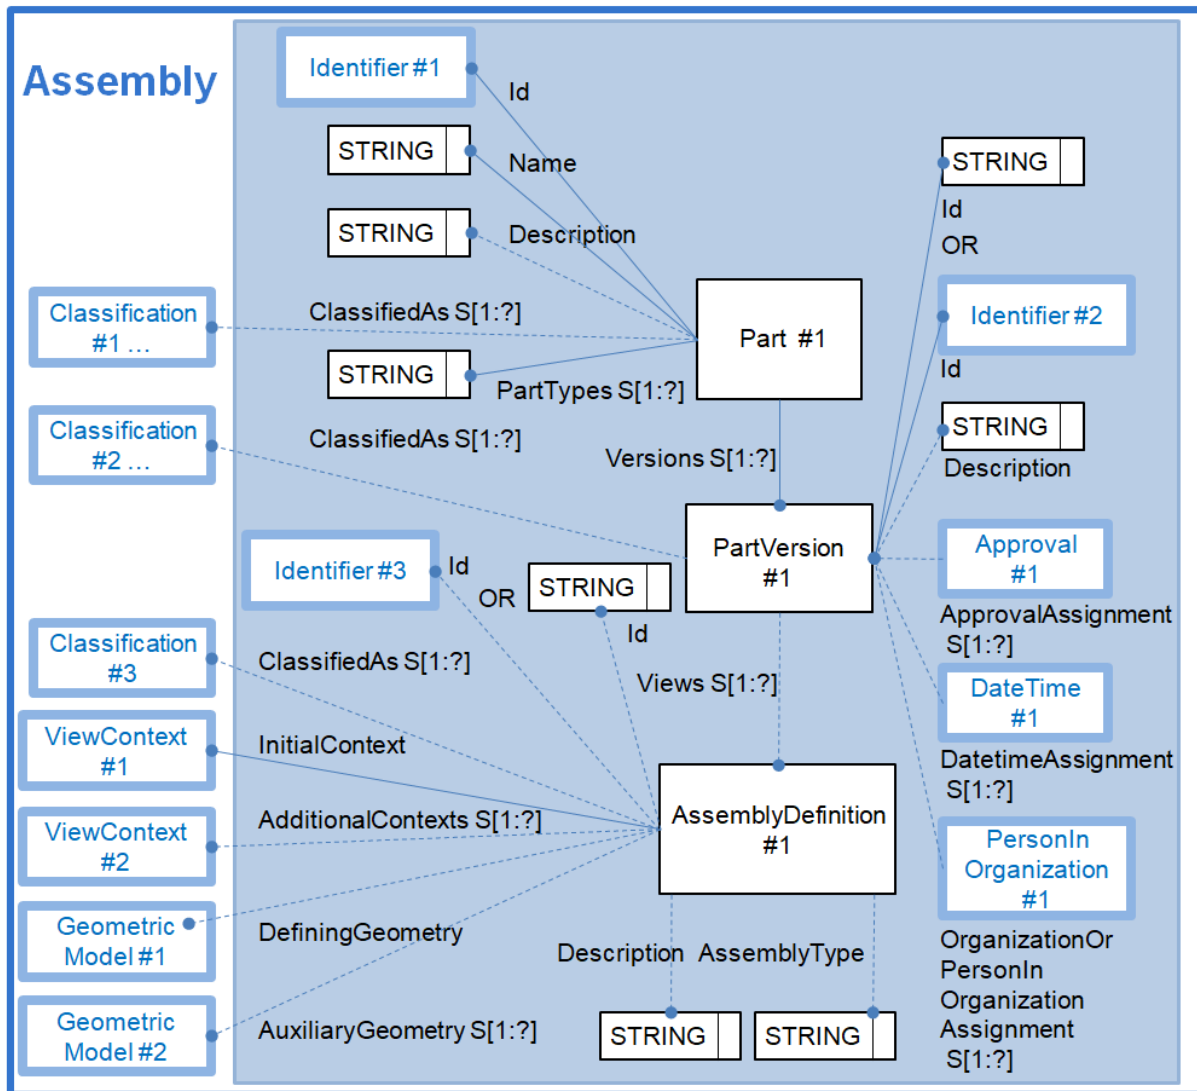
Assembly

Identifier #1

Id

STRING

Name

STRING

Description

STRING

Id

OR

Classification #1 ...

ClassifiedAs S[1:?]

Part #1

Identifier #2

STRING

PartTypes S[1:?]

Id

Classification #2 ...

ClassifiedAs S[1:?]

STRING

Versions S[1:?]

Description

PartVersion #1

Identifier #3

Id

OR

STRING

Approval #1

Id

ApprovalAssignment S[1:?]

Classification #3

ClassifiedAs S[1:?]

Views S[1:?]

DateTime #1

ViewContext #1

InitialContext

DatetimeAssignment S[1:?]

ViewContext #2

AdditionalContexts S[1:?]

AssemblyDefinition #1

PersonIn Organization #1

Geometric Model #1

DefiningGeometry

OrganizationOr PersonIn Organization Assignment S[1:?]

Description

AssemblyType

Geometric Model #2

AuxiliaryGeometry S[1:?]

STRING

STRING